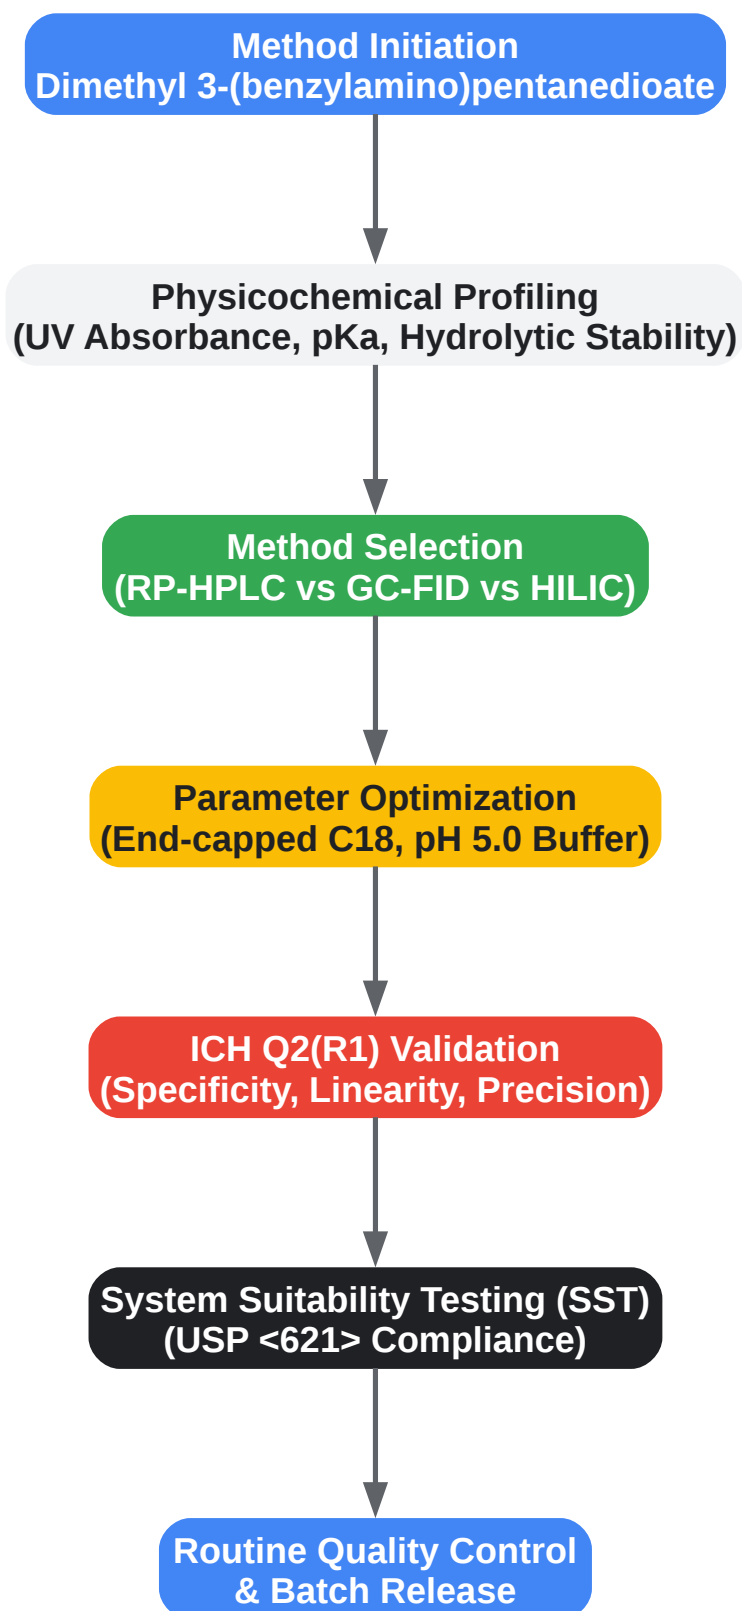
Method Initiation
Dimethyl 3-(benzylamino)pentanedioate

Physicochemical Profiling
(UV Absorbance, pKa, Hydrolytic Stability)

Method Selection
(RP-HPLC vs GC-FID vs HILIC)

Parameter Optimization
(End-capped C18, pH 5.0 Buffer)

ICH Q2(R1) Validation
(Specificity, Linearity, Precision)

System Suitability Testing (SST)
(USP <621> Compliance)

Routine Quality Control
& Batch Release